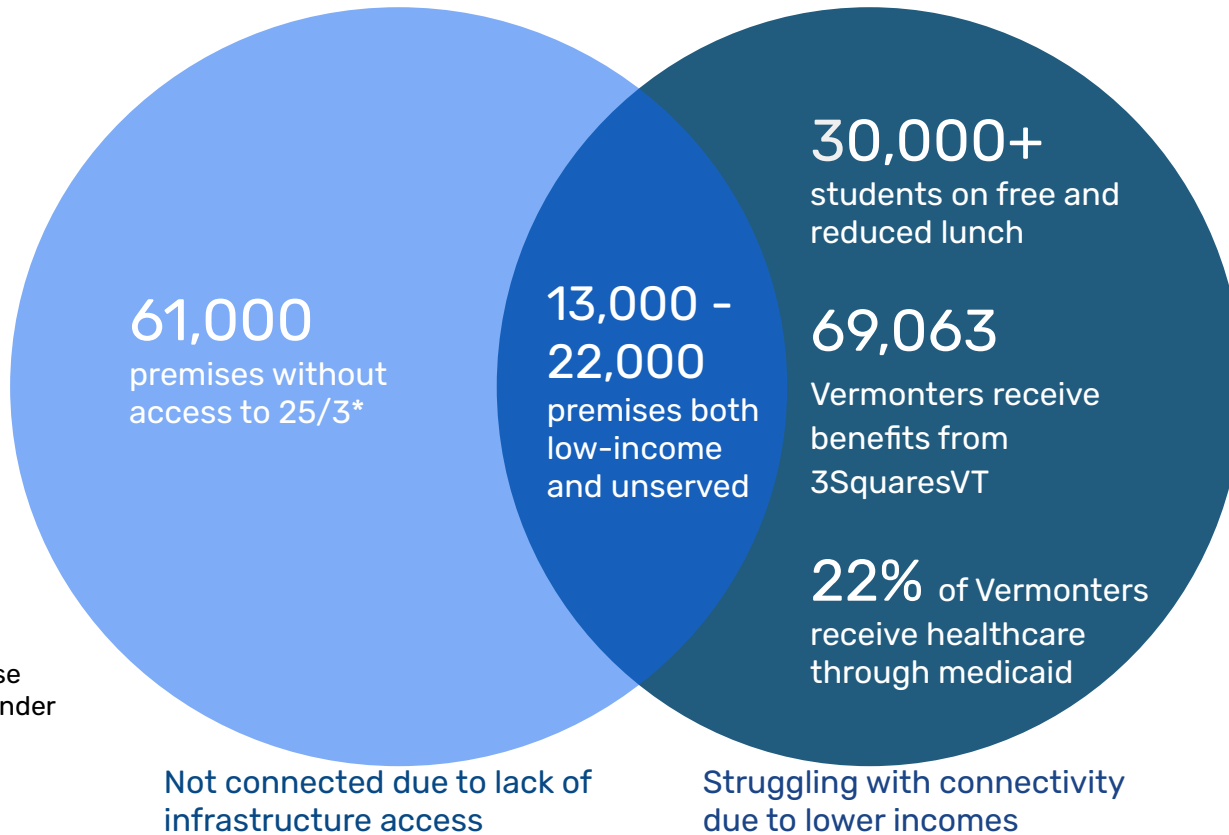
se
nder

61,000
premises without access to 25/3*

13,000 - 22,000
premises both low-income and unserved

30,000+
students on free and reduced lunch

69,063
Vermonters receive benefits from 3SquaresVT

22% of Vermonters receive healthcare through medicaid

Not connected due to lack of infrastructure access

Struggling with connectivity due to lower incomes